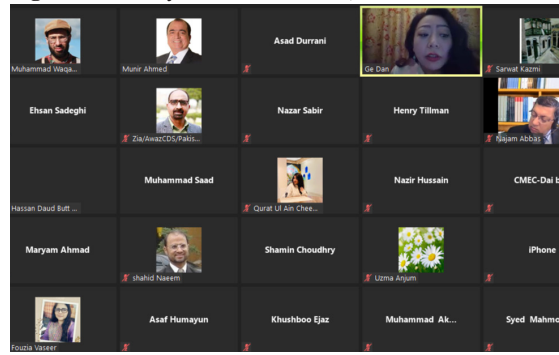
Muhammad Waqa...

Munir Ahmed

Asad Durrani

Ge Dan

Sarwat Kazmi

Ehsan Sadeghi

Zia/AwazCDS/Pakis...

Nazar Sabir

Henry Tillman

Najam Abbas

Hassan Daud Butt ...

Muhammad Saad

Qurat Ul Ain Chee...

Nazir Hussain

CMEC-Dai b

Maryam Ahmad

shahid Naeem

Shamin Choudhry

Uzma Anjum

iPhone

Fouzia Vaseer

Asaf Humayun

Khushboo Ejaz

Muhammad Ak...

Syed Mahmo